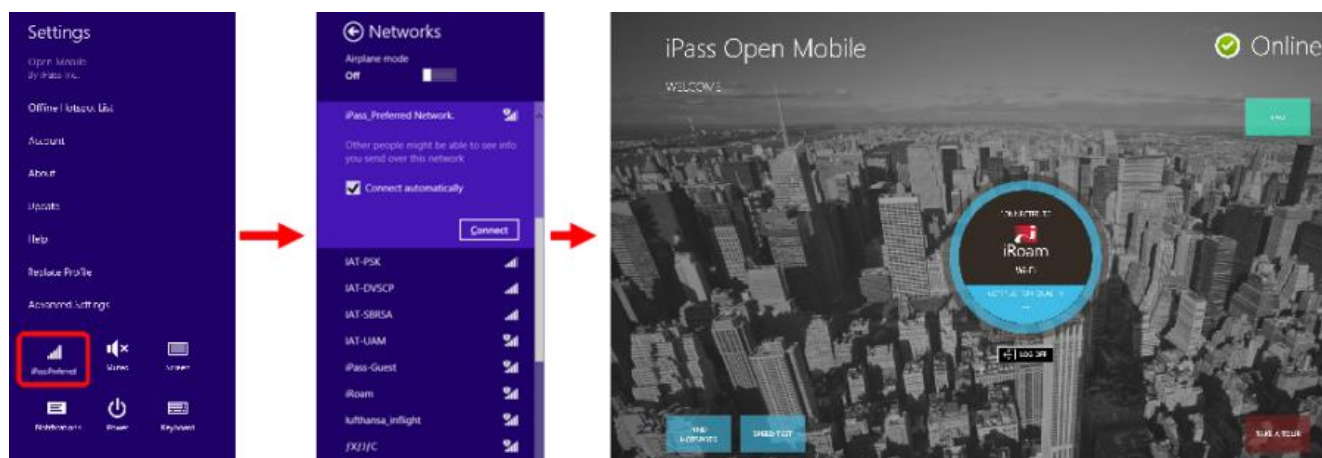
Settings
Open Mobile
By iPass Inc.

Offline Hotspot List

Account

About

Update

Help

Replace Profile

Advanced Settings

iPassPreferred

Muted

Screen

Notifications

Power

Keyboard

Networks

Airplane mode
Off

iPass_Preferred Network

Other people might be able to see info you send over this network

Connect automatically

Connect

IAT-PSK

IAT-DVSCP

IAT-SBRSA

IAT-UAM

iPass-Guest

iRoam

lufthansa_inflight

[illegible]

iPass Open Mobile

Online

WELCOME

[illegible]

CONNECTED TO

iRoam

Wi-Fi

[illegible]

LOG OFF

FIND HOTSPOTS

SPEED TEST

TAKE A TOUR